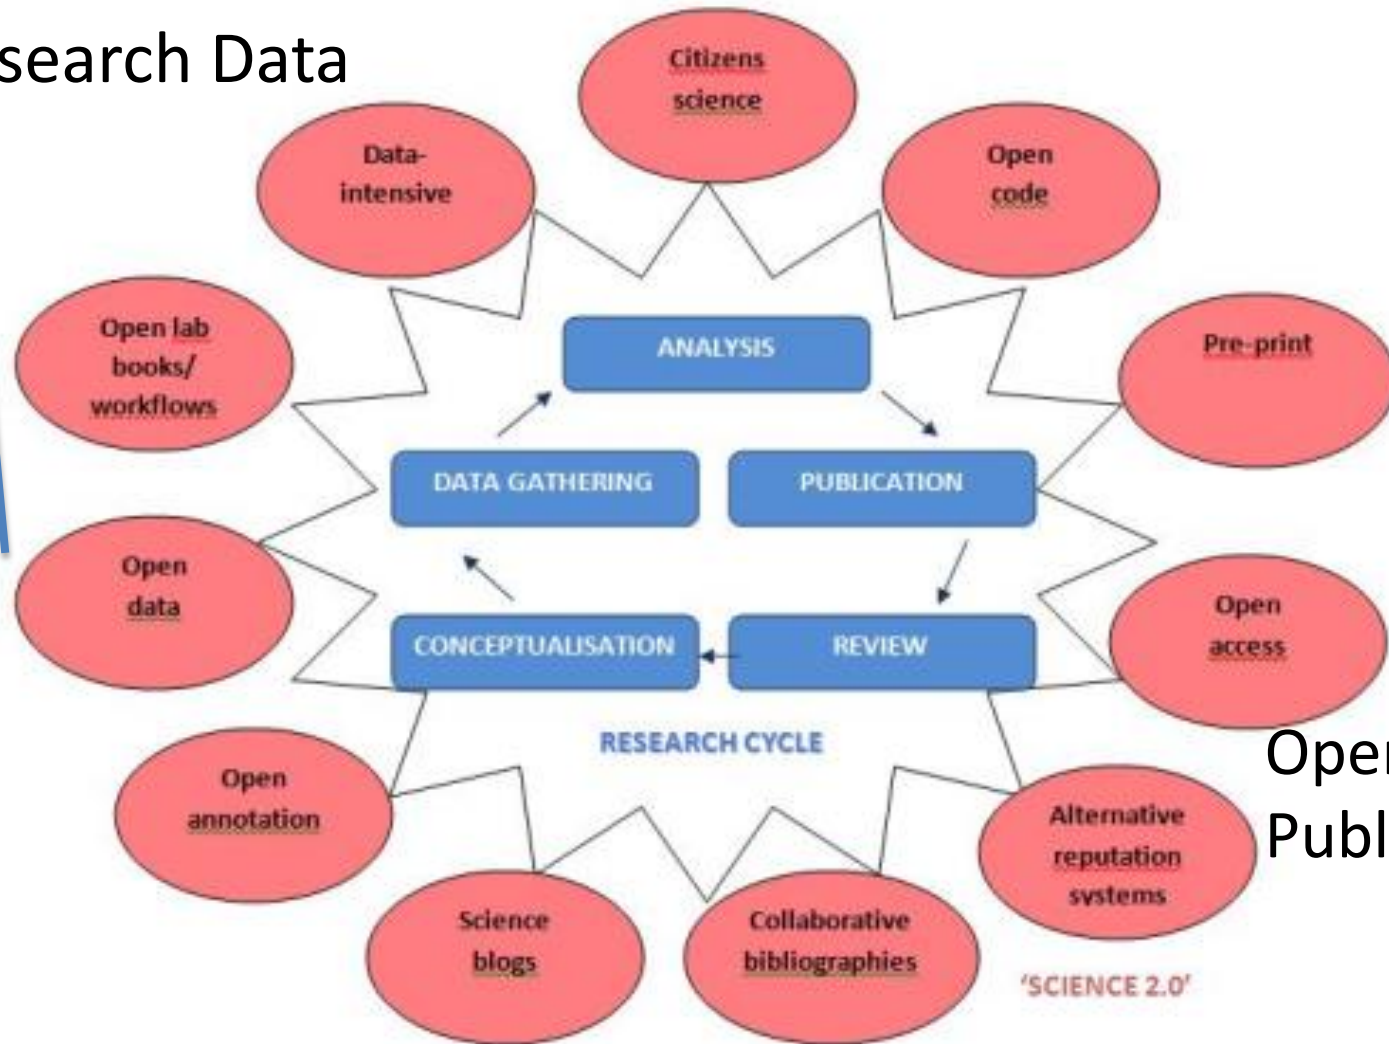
search Data

Citizens science

Data-intensive

Open code

Open lab books/ workflows

Pre-print

ANALYSIS

DATA GATHERING

PUBLICATION

Open data

Open access

CONCEPTUALISATION

REVIEW

RESEARCH CYCLE

Open annotation

Alternative reputation systems

Ope
Publ

Science blogs

Collaborative bibliographies

'SCIENCE 2.0'